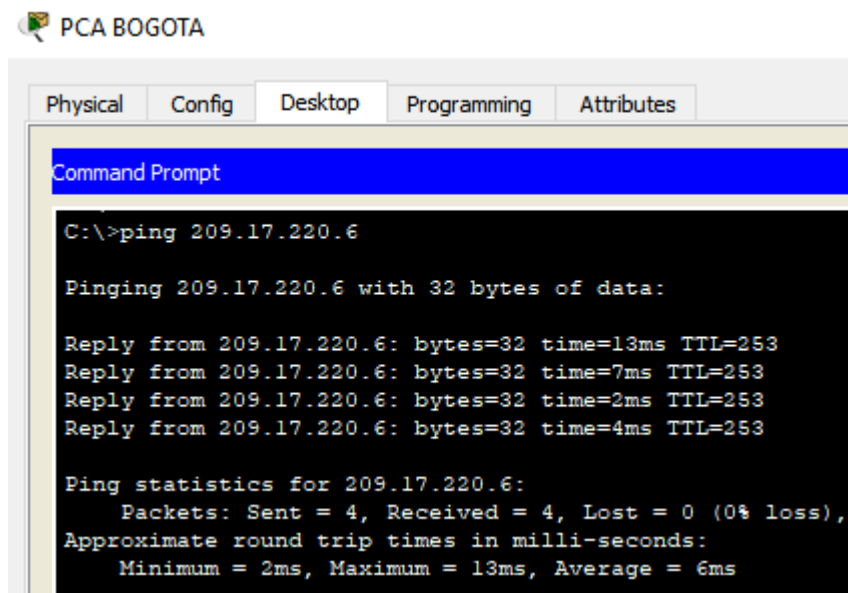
PCA BOGOTA

Physical Config Desktop Programming Attributes

Command Prompt

C:\>ping 209.17.220.6

Pinging 209.17.220.6 with 32 bytes of data:

Reply from 209.17.220.6: bytes=32 time=13ms TTL=253
Reply from 209.17.220.6: bytes=32 time=7ms TTL=253
Reply from 209.17.220.6: bytes=32 time=2ms TTL=253
Reply from 209.17.220.6: bytes=32 time=4ms TTL=253

Ping statistics for 209.17.220.6:
Packets: Sent = 4, Received = 4, Lost = 0 (0% loss),
Approximate round trip times in milli-seconds:
Minimum = 2ms, Maximum = 13ms, Average = 6ms